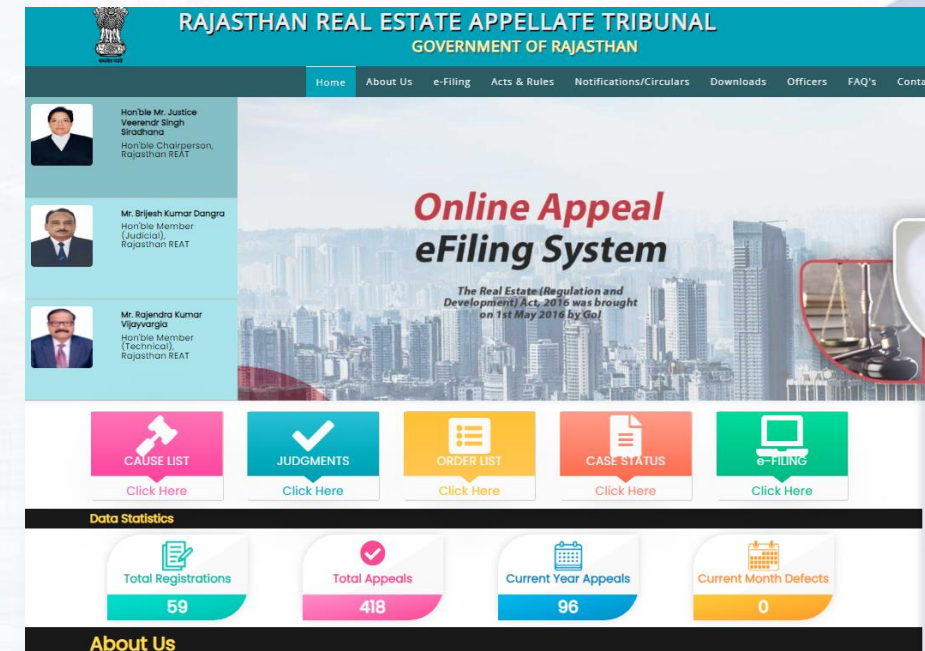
RAJASTHAN REAL ESTATE APPELLATE TRIBUNAL
GOVERNMENT OF RAJASTHAN

Home About Us e-Filing Acts & Rules Notifications/Circulars Downloads Officers FAQ's Conta

Hon'ble Mr. Justice Veerendr Singh Siradhana
Hon'ble Chairperson, Rajasthan REAT

Mr. Brijesh Kumar Dangra
Hon'ble Member (Judicial), Rajasthan REAT

Mr. Rajendra Kumar Vijayvargia
Hon'ble Member (Technical), Rajasthan REAT

Online Appeal
eFiling System

The Real Estate (Regulation and Development) Act, 2016 was brought on 1st May 2016 by GoI

CAUSE LIST
Click Here

JUDGMENTS
Click Here

ORDER LIST
Click Here

CASE STATUS
Click Here

e-FILING
Click Here

Data Statistics

Total Registrations
59

Total Appeals
418

Current Year Appeals
96

Current Month Defects
0

About Us